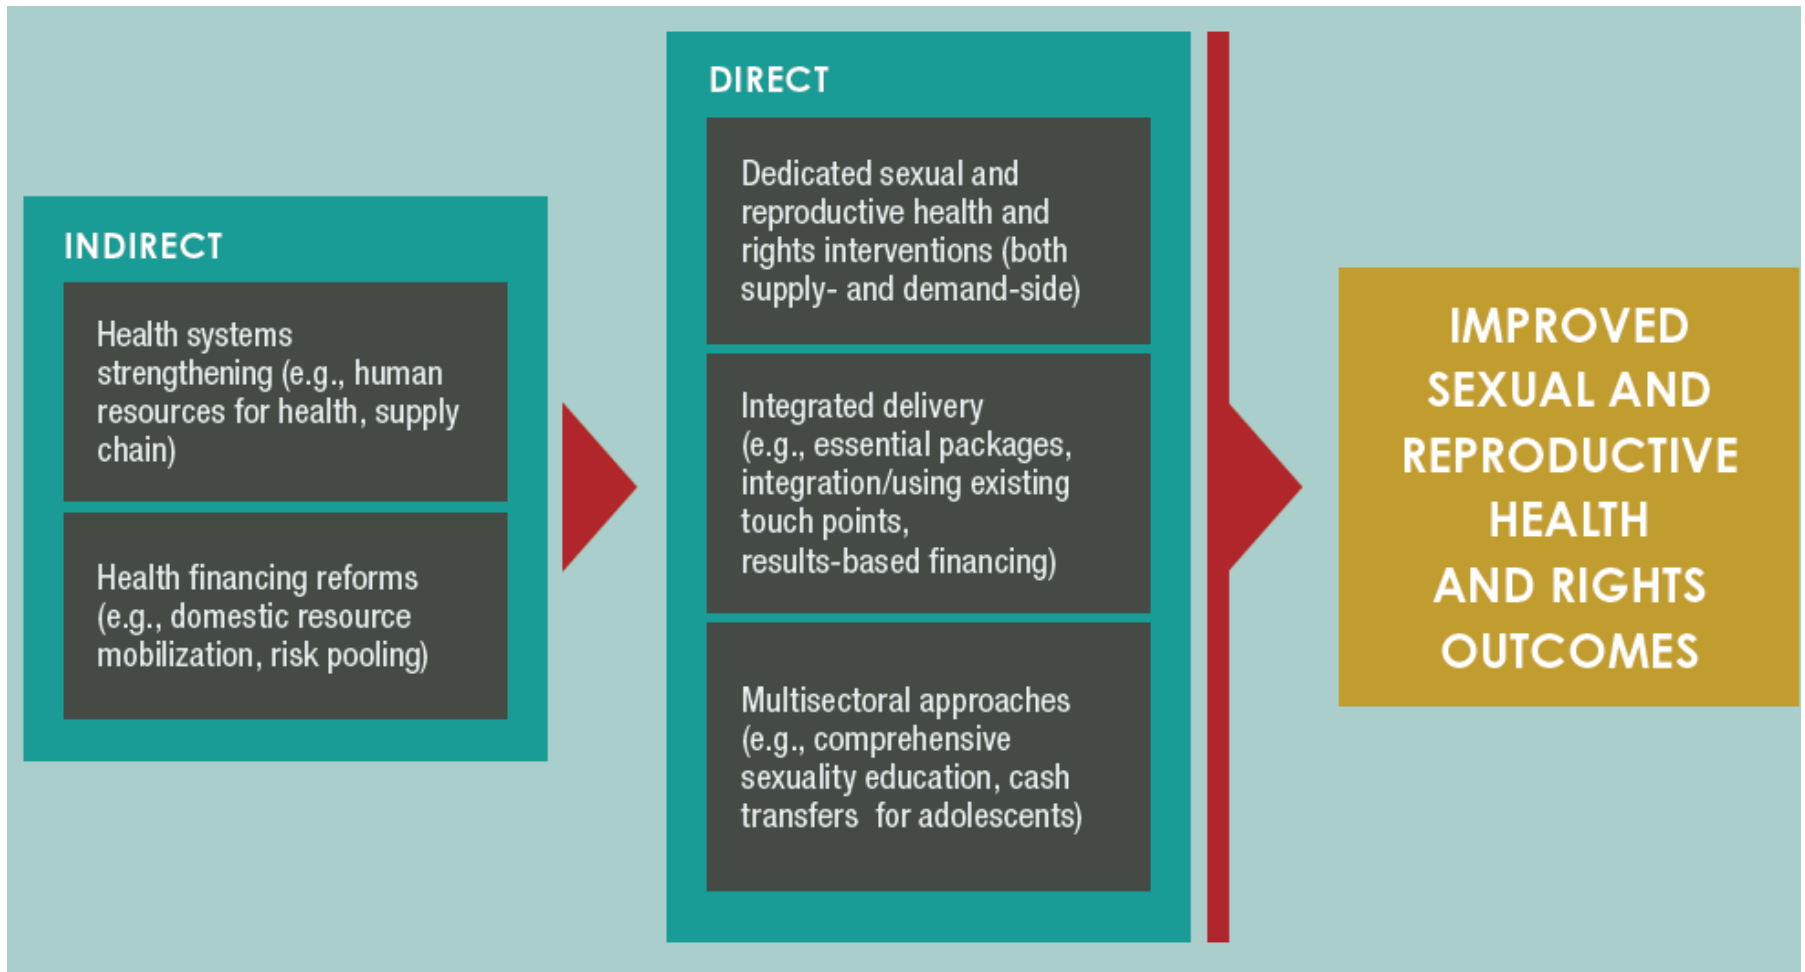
INDIRECT

Health systems strengthening (e.g., human resources for health, supply chain)

Health financing reforms (e.g., domestic resource mobilization, risk pooling)

DIRECT

Dedicated sexual and reproductive health and rights interventions (both supply- and demand-side)

Integrated delivery (e.g., essential packages, integration/using existing touch points, results-based financing)

Multisectoral approaches (e.g., comprehensive sexuality education, cash transfers for adolescents)

IMPROVED SEXUAL AND REPRODUCTIVE HEALTH AND RIGHTS OUTCOMES